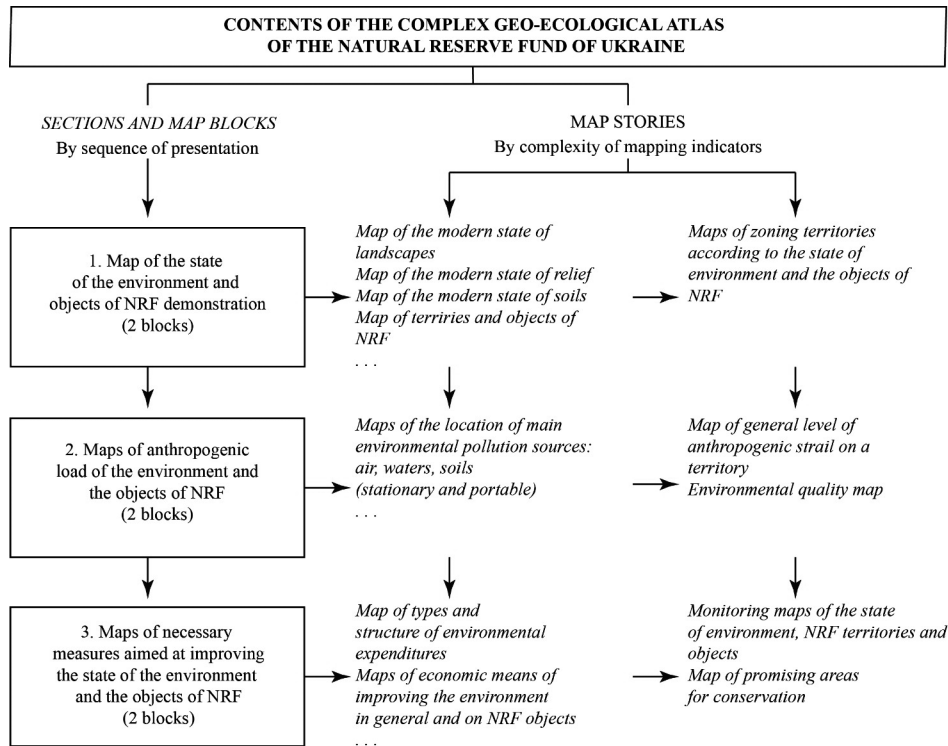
CONTENTS OF THE COMPLEX GEO-ECOLOGICAL ATLAS OF THE NATURAL RESERVE FUND OF UKRAINE

*SECTIONS AND MAP BLOCKS*
By sequence of presentation

MAP STORIES
By complexity of mapping indicators

1. Map of the state of the environment and objects of NRF demonstration (2 blocks)

*Map of the modern state of landscapes*
*Map of the modern state of relief*
*Map of the modern state of soils*
*Map of terriries and objects of NRF*
. . .

*Maps of zoning territories according to the state of environment and the objects of NRF*

2. Maps of anthropogenic load of the environment and the objects of NRF (2 blocks)

*Maps of the location of main environmental pollution sources: air, waters, soils (stationary and portable)*
. . .

*Map of general level of anthropogenic strail on a territory*
*Environmental quality map*

3. Maps of necessary measures aimed at improving the state of the environment and the objects of NRF (2 blocks)

*Map of types and structure of environmental expenditures*
*Maps of economic means of improving the environment in general and on NRF objects*
. . .

*Monitoring maps of the state of environment, NRF territories and objects*
*Map of promising areas for conservation*